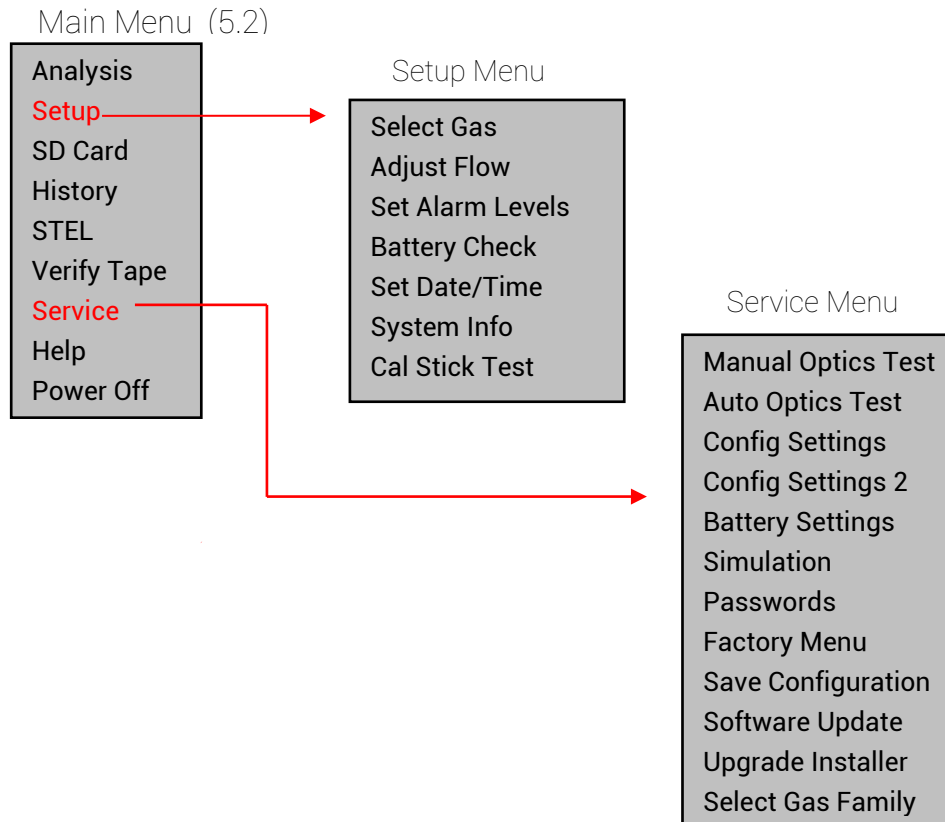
Main Menu (5.2)

Analysis
Setup
SD Card
History
STEL
Verify Tape
Service
Help
Power Off

Setup Menu

Select Gas
Adjust Flow
Set Alarm Levels
Battery Check
Set Date/Time
System Info
Cal Stick Test

Service Menu

Manual Optics Test
Auto Optics Test
Config Settings
Config Settings 2
Battery Settings
Simulation
Passwords
Factory Menu
Save Configuration
Software Update
Upgrade Installer
Select Gas Family